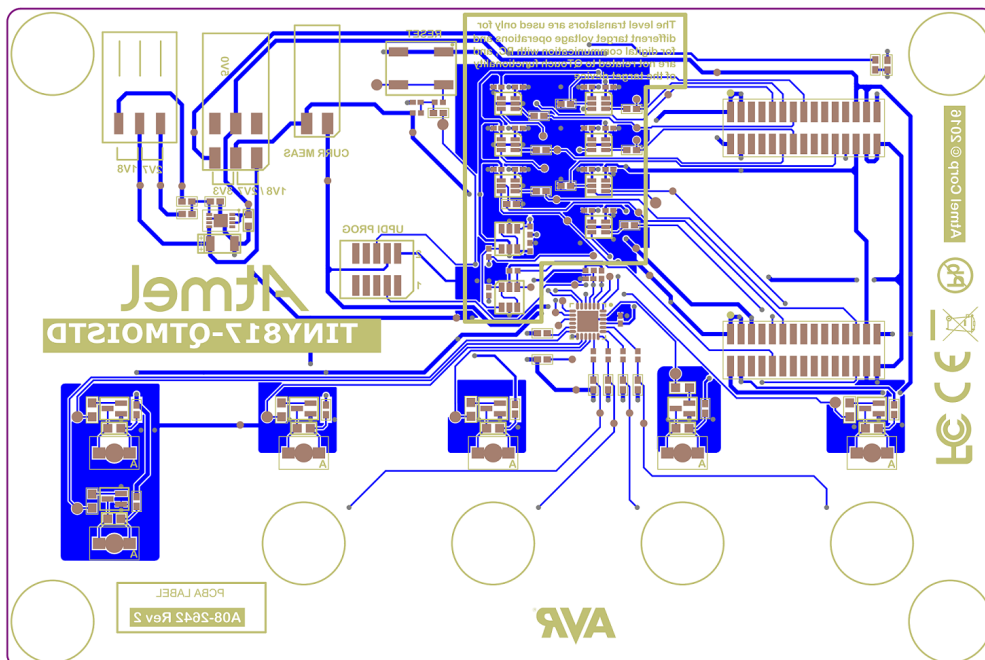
The level translators are used only for different target voltage operations and for digital communication with PC and are not related to QTouch functionality of the target device

RESET

5V/1V8

1V8/2V7/3V3

CURR MEAS

UPDI PROG

Atmel

TINY817-QTMOISTD

Atmel Corp © 2016

PCBA LABEL

A08-2642 Rev 2

AVR